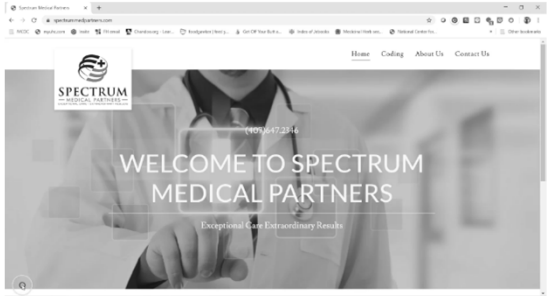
Spectrum Medical Partners

spectrummedpartners.com

PACER mysite.com Chandoo.org - Lea... Assignment (Test)... Get Off Your Butt a... Index of /drivers Medical Web est... National Center fo... Other bookmarks

Home Coding About Us Contact Us

SPECTRUM
MEDICAL PARTNERS

(409)647-2346

WELCOME TO SPECTRUM MEDICAL PARTNERS

Exceptional Care Extraordinary Results